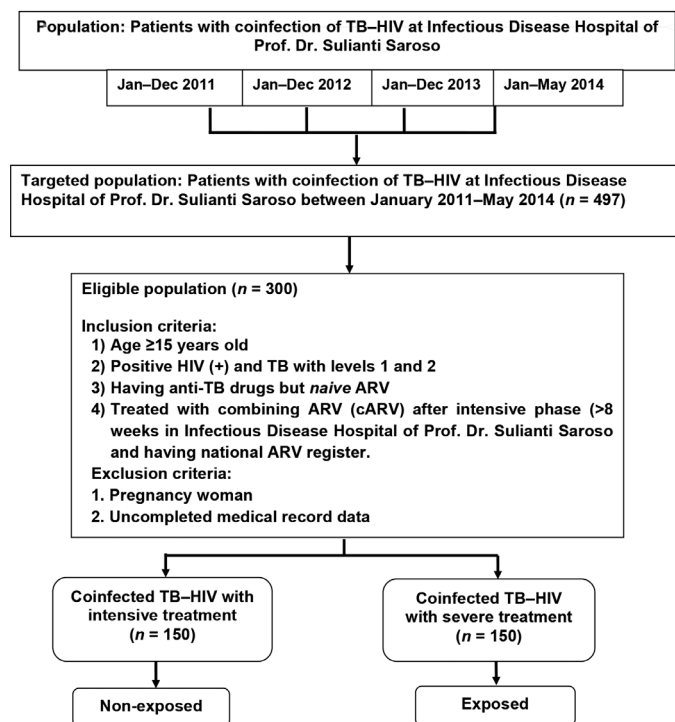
Population: Patients with coinfection of TB–HIV at Infectious Disease Hospital of Prof. Dr. Sulianti Saroso

Jan–Dec 2011

Jan–Dec 2012

Jan–Dec 2013

Jan–May 2014

Targeted population: Patients with coinfection of TB–HIV at Infectious Disease Hospital of Prof. Dr. Sulianti Saroso between January 2011–May 2014 ($n$ = 497)

Eligible population ($n$ = 300)

Inclusion criteria:
1) Age ≥15 years old
2) Positive HIV (+) and TB with levels 1 and 2
3) Having anti-TB drugs but *naive* ARV
4) Treated with combining ARV (cARV) after intensive phase (>8 weeks in Infectious Disease Hospital of Prof. Dr. Sulianti Saroso and having national ARV register.

Exclusion criteria:
1. Pregnancy woman
2. Uncompleted medical record data

Coinfected TB–HIV with intensive treatment ($n$ = 150)

Coinfected TB–HIV with severe treatment ($n$ = 150)

Non-exposed

Exposed